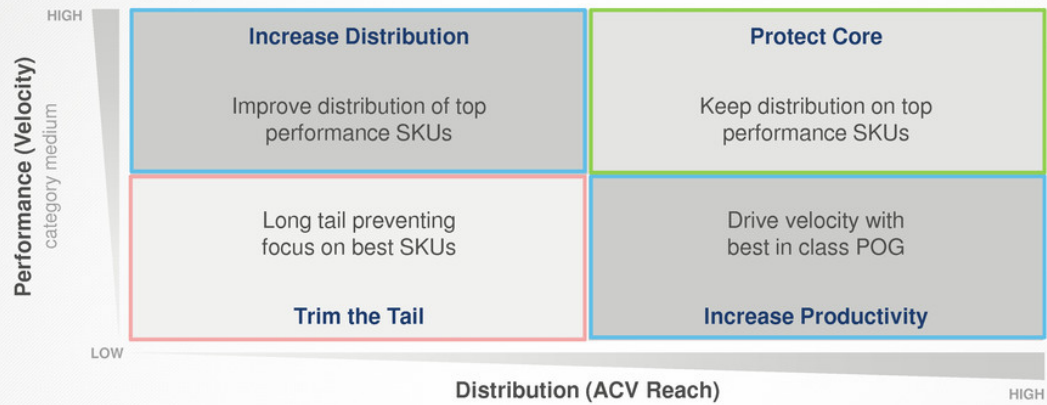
HIGH

Performance (Velocity)
category medium

Increase Distribution

Improve distribution of top performance SKUs

Protect Core

Keep distribution on top performance SKUs

Long tail preventing focus on best SKUs

Trim the Tail

Drive velocity with best in class POG

Increase Productivity

LOW

Distribution (ACV Reach)

HIGH